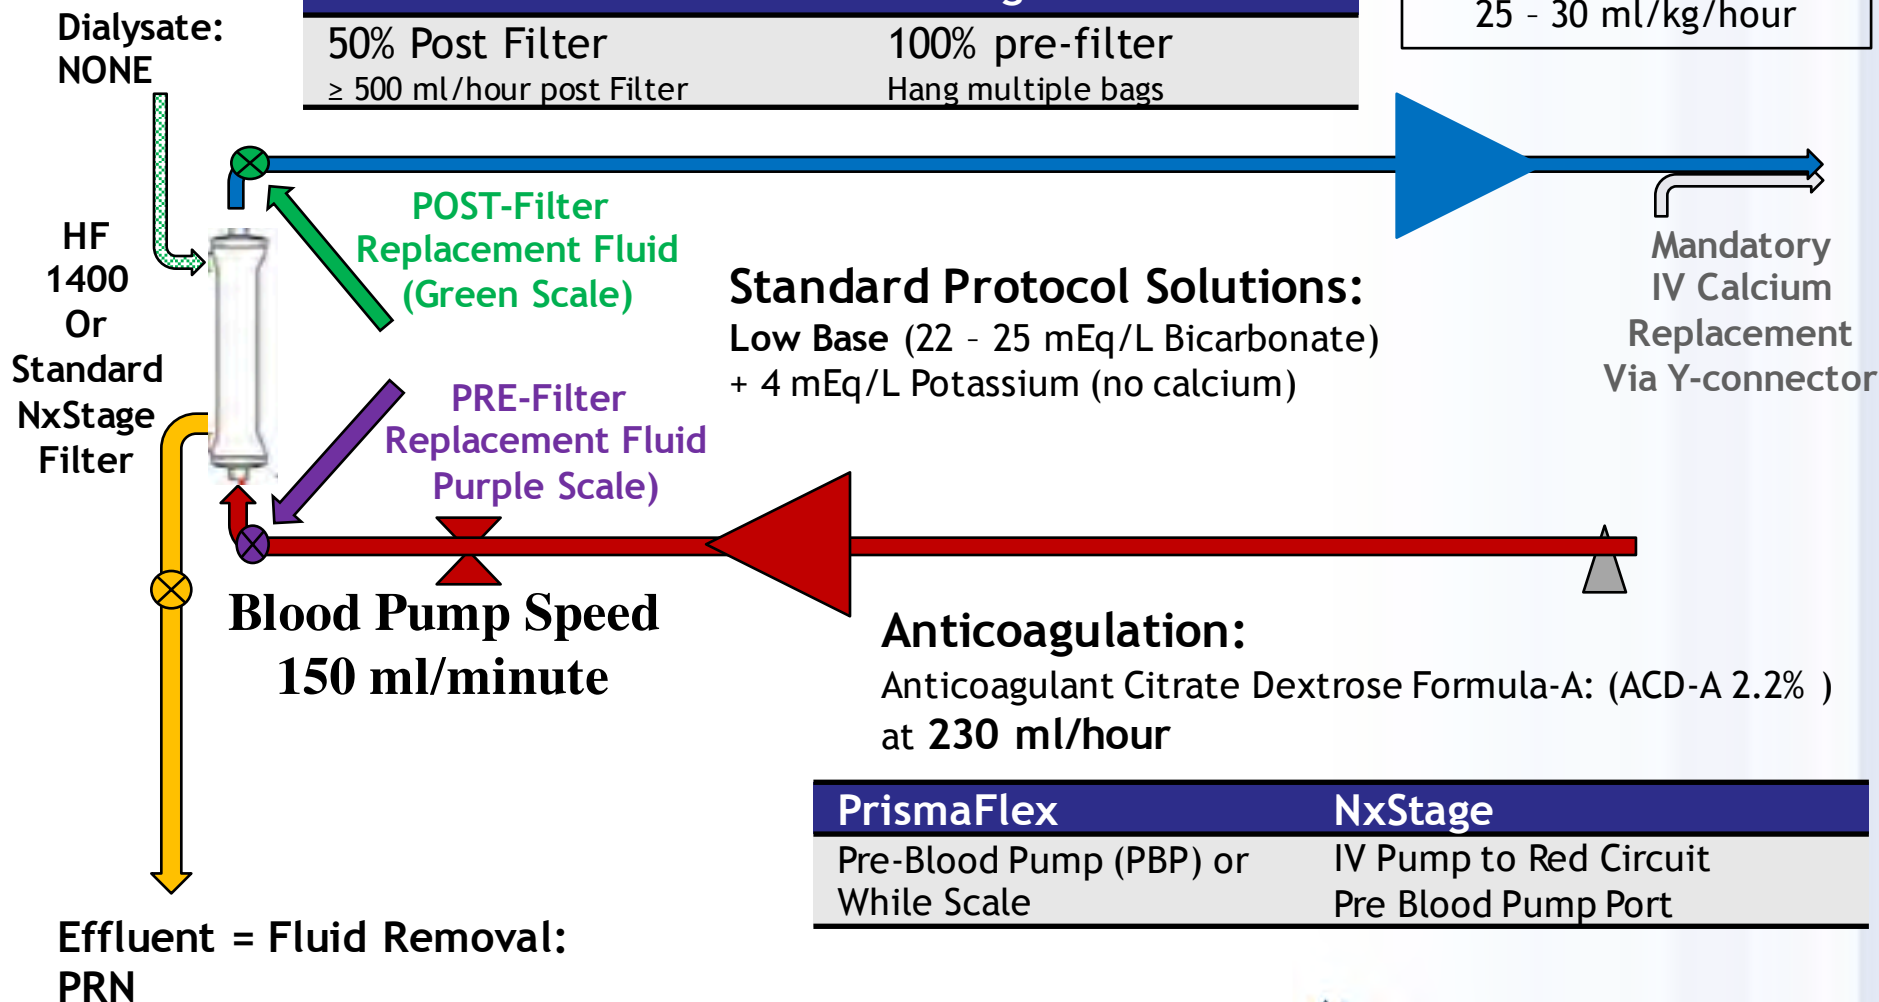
Dialysate:
NONE

| 50% Post Filter | 100% pre-filter |
|---|---|
| ≥ 500 ml/hour post Filter | Hang multiple bags |

25 – 30 ml/kg/hour

HF
1400
Or
Standard
NxStage
Filter

POST-Filter
Replacement Fluid
(Green Scale)

Mandatory
IV Calcium
Replacement
Via Y-connector

Standard Protocol Solutions:
Low Base (22 – 25 mEq/L Bicarbonate)
+ 4 mEq/L Potassium (no calcium)

PRE-Filter
Replacement Fluid
Purple Scale)

Blood Pump Speed
150 ml/minute

Anticoagulation:
Anticoagulant Citrate Dextrose Formula-A: (ACD-A 2.2% )
at 230 ml/hour

| PrismaFlex | NxStage |
|---|---|
| Pre-Blood Pump (PBP) or While Scale | IV Pump to Red Circuit Pre Blood Pump Port |

Effluent = Fluid Removal:
PRN